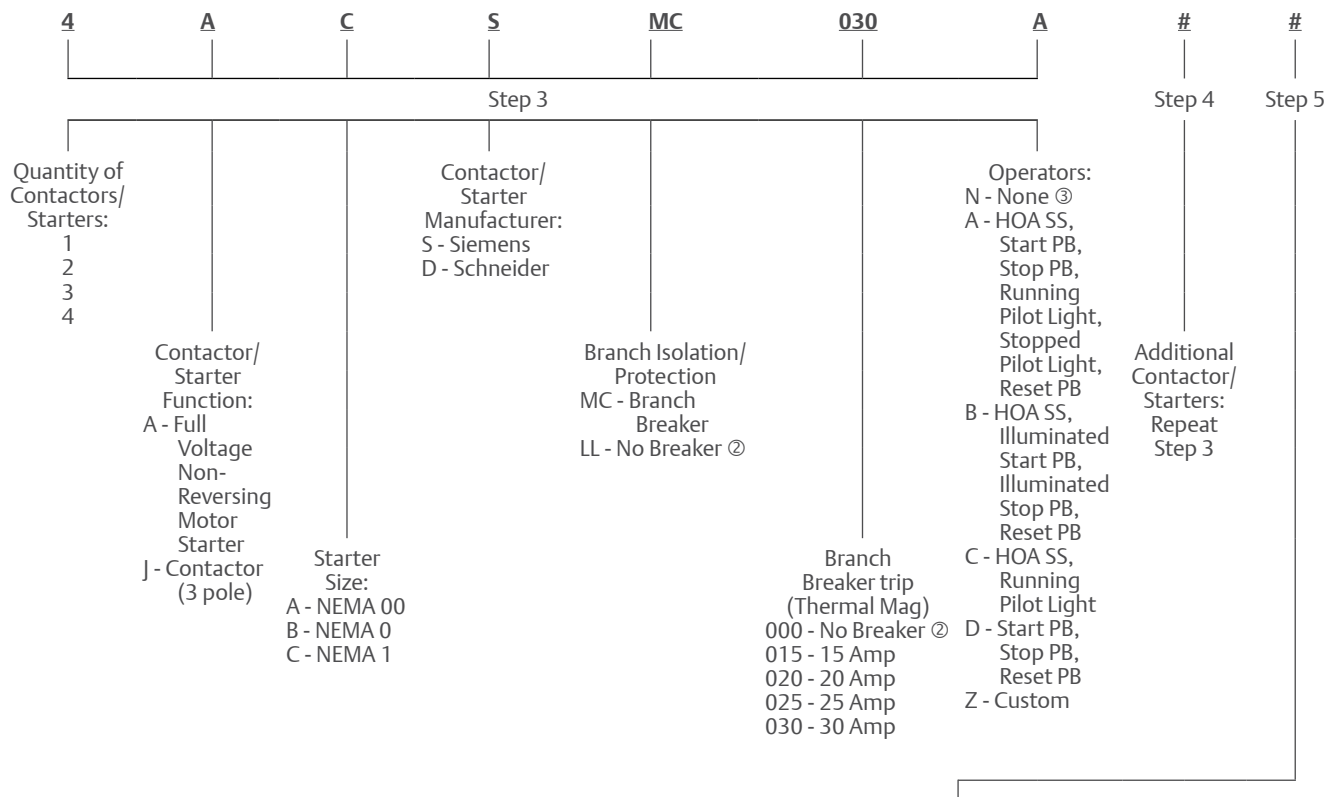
4 A C S MC 030 A # #

Step 3

Step 4

Step 5

Quantity of Contactors/ Starters:
1
2
3
4

Contactor/ Starter Function:
A - Full Voltage Non-Reversing Motor Starter
J - Contactor (3 pole)

Starter Size:
A - NEMA 00
B - NEMA 0
C - NEMA 1

Contactor/ Starter Manufacturer:
S - Siemens
D - Schneider

Branch Isolation/ Protection
MC - Branch Breaker
LL - No Breaker ②

Branch Breaker trip (Thermal Mag)
000 - No Breaker ②
015 - 15 Amp
020 - 20 Amp
025 - 25 Amp
030 - 30 Amp

Operators:
N - None ③
A - HOA SS, Start PB, Stop PB, Running Pilot Light, Stopped Pilot Light, Reset PB
B - HOA SS, Illuminated Start PB, Illuminated Stop PB, Reset PB
C - HOA SS, Running Pilot Light
D - Start PB, Stop PB, Reset PB
Z - Custom

Additional Contactor/ Starters: Repeat Step 3